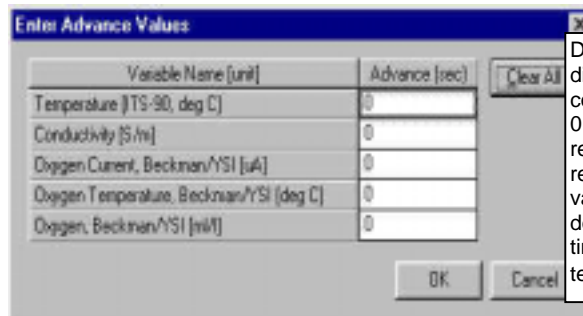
Enter Advance Values

| Variable Name [unit] | Advance [sec] |
|---|---|
| Temperature [ITS-90, deg C] | 0 |
| Conductivity [S/m] | 0 |
| Oxygen Current, Beckman/YSI [uA] | 0 |
| Oxygen Temperature, Beckman/YSI [deg C] | 0 |
| Oxygen, Beckman/YSI [ml/l] | 0 |

Clear All

OK Cancel

D
d
c
0
re
re
va
d
ti
te